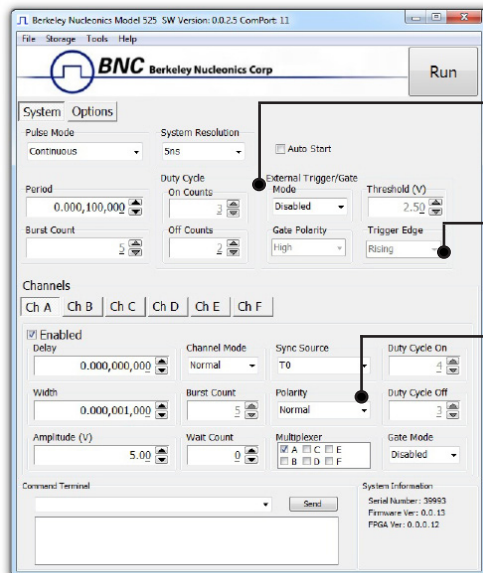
Berkeley Nucleonics Model 525 SW Version: 0.0.2.5 ComPort: 11

File Storage Tools Help

BNC Berkeley Nucleonics Corp

Run

System Options

Pulse Mode
Continuous

System Resolution
5ns

Auto Start

Duty Cycle
On Counts
3

External Trigger/Gate
Mode
Disabled

Threshold (V)
2.50

Period
0.000,100,000

Burst Count
5

Off Counts
2

Gate Polarity
High

Trigger Edge
Rising

Channels

Ch A Ch B Ch C Ch D Ch E Ch F

Enabled

Delay
0.000,000,000

Channel Mode
Normal

Sync Source
T0

Duty Cycle On
4

Width
0.000,001,000

Burst Count
5

Polarity
Normal

Duty Cycle Off
3

Amplitude (V)
5.00

Wait Count
0

Multiplexer
A C E
B D F

Gate Mode
Disabled

Command Terminal

Send

System Information
Serial Number: 39993
Firmware Ver: 0.0.13
FPGA Ver: 0.0.0.12